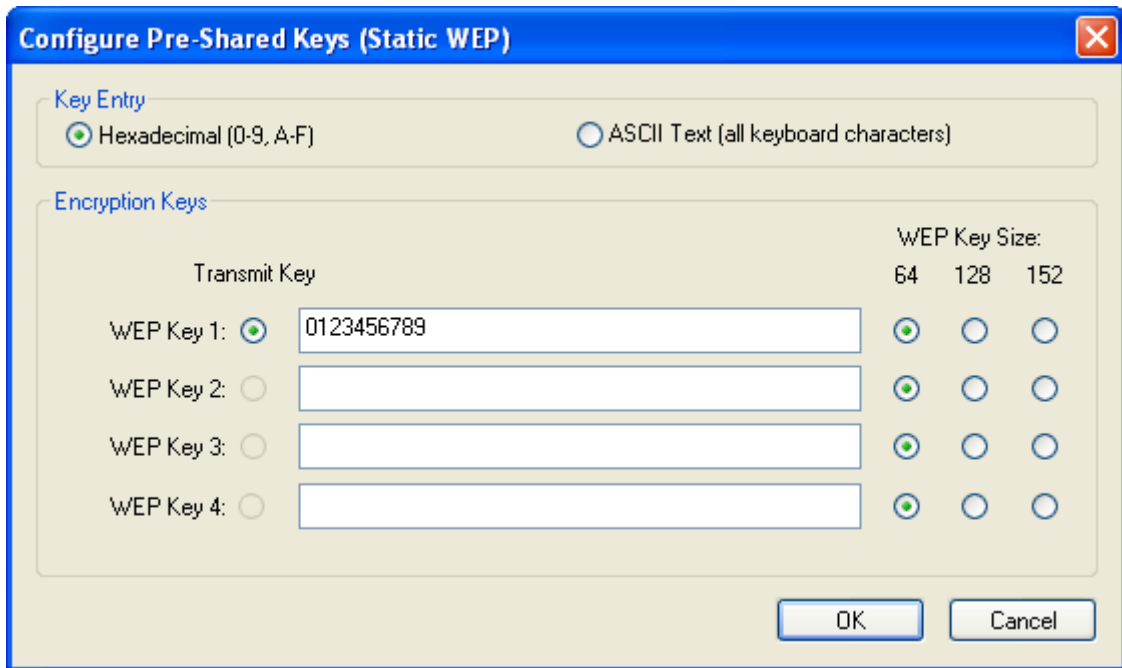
Configure Pre-Shared Keys (Static WEP)

Key Entry

Hexadecimal (0-9, A-F)

ASCII Text (all keyboard characters)

Encryption Keys

WEP Key Size:

Transmit Key

64 128 152

WEP Key 1: 0123456789

WEP Key 2:

WEP Key 3:

WEP Key 4:

OK

Cancel